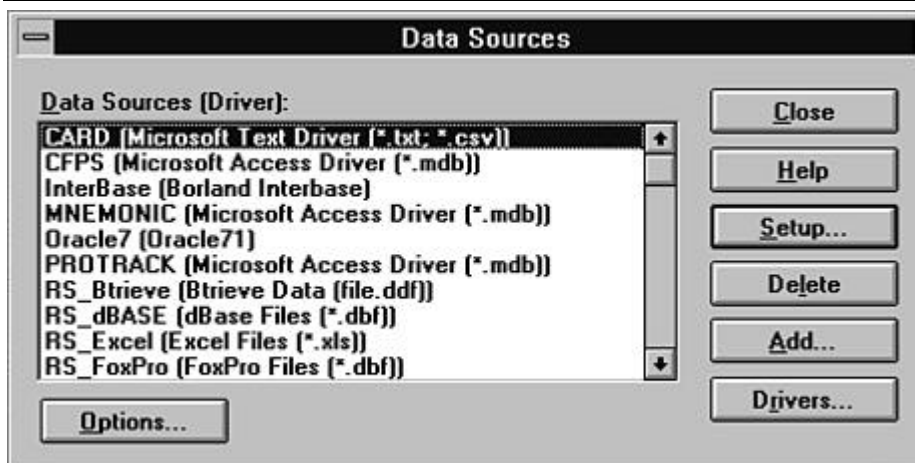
Data Sources

Data Sources (Driver):

CARD (Microsoft Text Driver (*.txt; *.csv))
CFPS (Microsoft Access Driver (*.mdb))
InterBase (Borland Interbase)
MNEMONIC (Microsoft Access Driver (*.mdb))
Oracle7 (Oracle71)
PROTRACK (Microsoft Access Driver (*.mdb))
RS_Btrieve (Btrieve Data (file.ddf))
RS_dBASE (dBase Files (*.dbf))
RS_Excel (Excel Files (*.xls))
RS_FoxPro (FoxPro Files (*.dbf))

Options...

Close
Help
Setup...
Delete
Add...
Drivers...